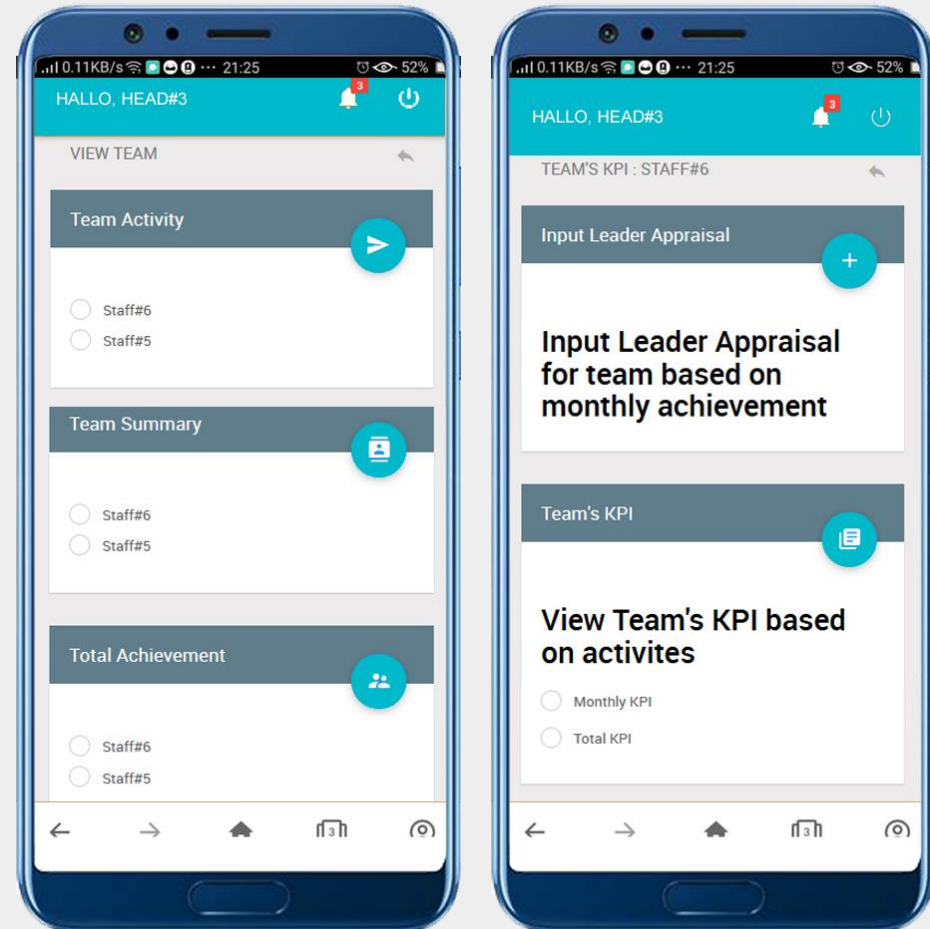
0.11KB/s ··· 21:25 52%

HALLO, HEAD#3 3

VIEW TEAM

Team Activity

Staff#6
Staff#5

Team Summary

Staff#6
Staff#5

Total Achievement

Staff#6
Staff#5

3

0.11KB/s ··· 21:25 52%

HALLO, HEAD#3 3

TEAM'S KPI : STAFF#6

Input Leader Appraisal

+

Input Leader Appraisal for team based on monthly achievement

Team's KPI

View Team's KPI based on activites

Monthly KPI
Total KPI

3